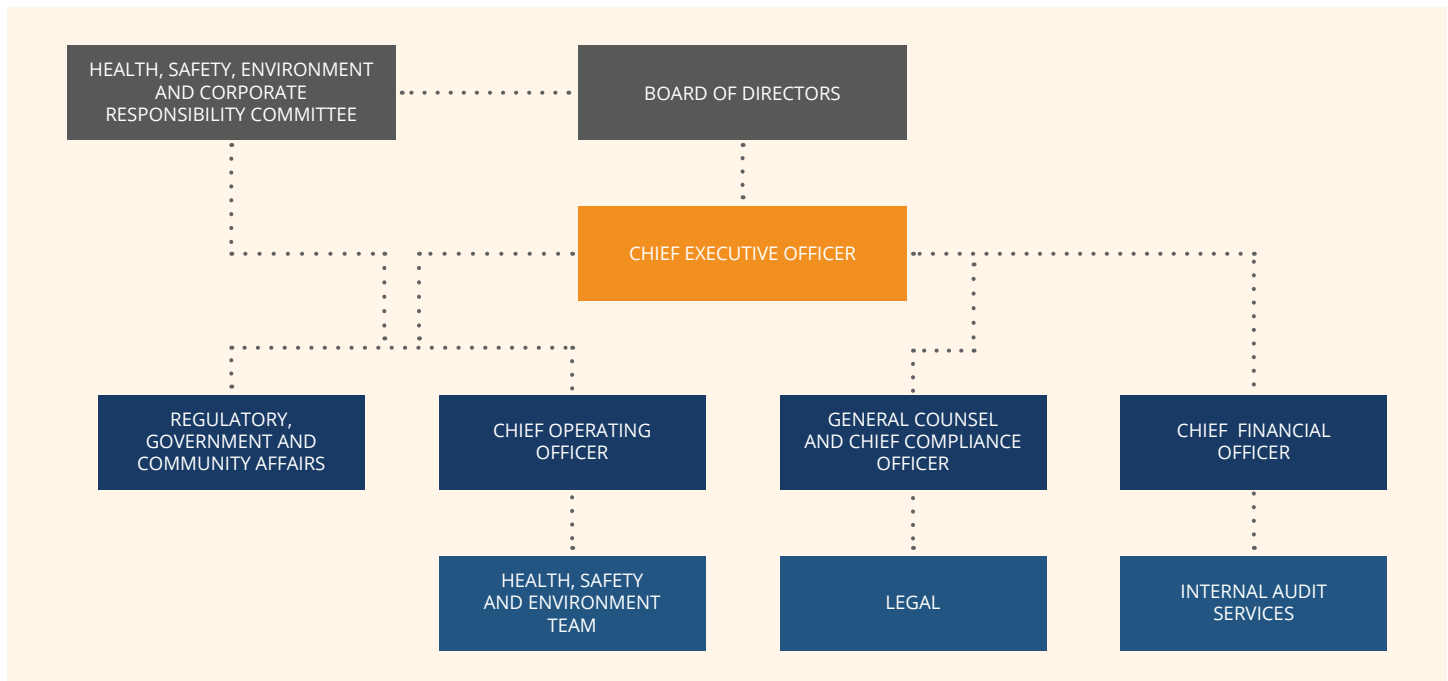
HEALTH, SAFETY, ENVIRONMENT AND CORPORATE RESPONSIBILITY COMMITTEE

BOARD OF DIRECTORS

CHIEF EXECUTIVE OFFICER

REGULATORY, GOVERNMENT AND COMMUNITY AFFAIRS

CHIEF OPERATING OFFICER

GENERAL COUNSEL AND CHIEF COMPLIANCE OFFICER

CHIEF  FINANCIAL OFFICER

HEALTH, SAFETY AND ENVIRONMENT TEAM

LEGAL

INTERNAL AUDIT SERVICES